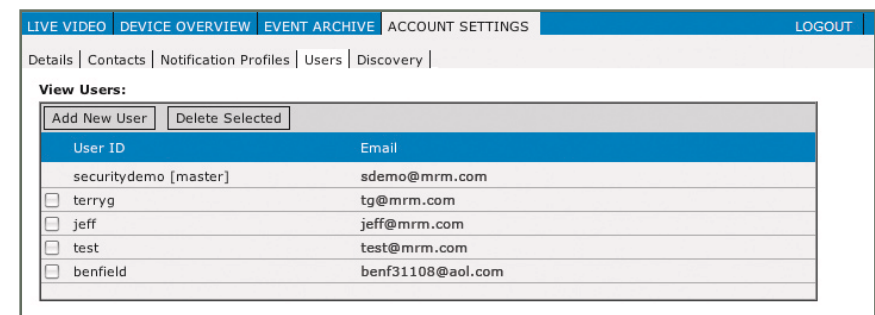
LIVE VIDEO | DEVICE OVERVIEW | EVENT ARCHIVE | ACCOUNT SETTINGS | LOGOUT

Details | Contacts | Notification Profiles | Users | Discovery |

View Users:

Add New User | Delete Selected

| User ID | Email |
|---|---|
| securitydemo [master] | sdemo@mrm.com |
| terryg | tg@mrm.com |
| jeff | jeff@mrm.com |
| test | test@mrm.com |
| benfield | benf31108@aol.com |